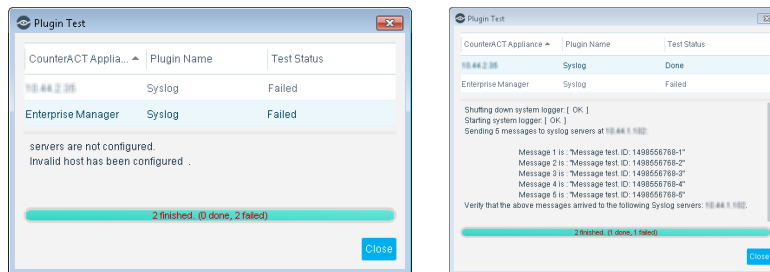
Plugin Test

| CounterACT Applia... ▲ | Plugin Name | Test Status |
|---|---|---|
| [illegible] | Syslog | Failed |
| Enterprise Manager | Syslog | Failed |

servers are not configured.
Invalid host has been configured .

2 finished. (0 done, 2 failed)

Close

Plugin Test

| CounterACT Appliance ▲ | Plugin Name | Test Status |
|---|---|---|
| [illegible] | Syslog | Done |
| Enterprise Manager | Syslog | Failed |

Shutting down system logger: [ OK ]
Starting system logger: [ OK ]
Sending 5 messages to syslog servers at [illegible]

Message 1 is : "Message test. ID: 1498556768-1"
Message 2 is : "Message test. ID: 1498556768-2"
Message 3 is : "Message test. ID: 1498556768-3"
Message 4 is : "Message test. ID: 1498556768-4"
Message 5 is : "Message test. ID: 1498556768-5"
Verify that the above messages arrived to the following Syslog servers: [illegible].

2 finished. (1 done, 1 failed)

Close